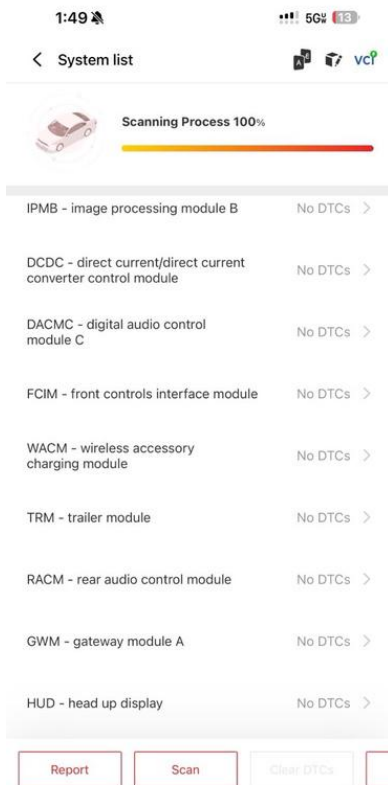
1:49
5G 13

< System list

VCI

Scanning Process 100%

IPMB - image processing module B
No DTCs >

DCDC - direct current/direct current converter control module
No DTCs >

DACMC - digital audio control module C
No DTCs >

FCIM - front controls interface module
No DTCs >

WACM - wireless accessory charging module
No DTCs >

TRM - trailer module
No DTCs >

RACM - rear audio control module
No DTCs >

GWM - gateway module A
No DTCs >

HUD - head up display
No DTCs >

Report
Scan
Clear DTCs